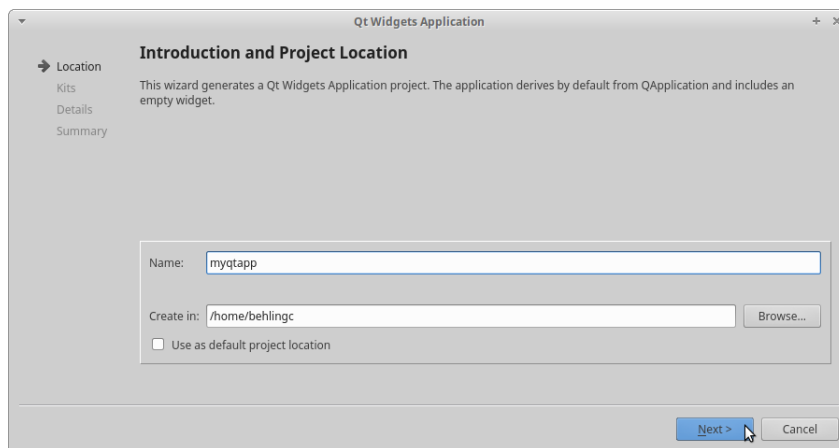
Qt Widgets Application

Location
Kits
Details
Summary

Introduction and Project Location

This wizard generates a Qt Widgets Application project. The application derives by default from QApplication and includes an empty widget.

Name: myqtapp

Create in: /home/behlingc
Browse...

Use as default project location

Next >
Cancel